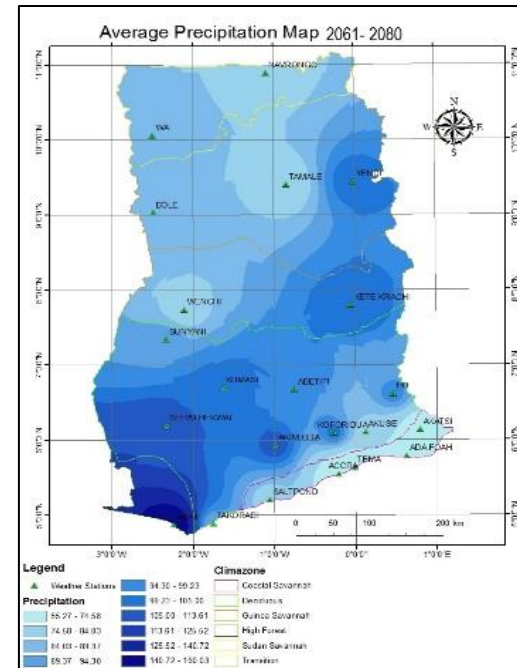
Average Precipitation Map 2061- 2080

N
W E
S

NAVRONGO
WA
TAMALE
YENDI
BOLE
WENCHI
KETE KRACHI
SUNYANI
KUMASI
ADETIFI
HO
AKATSI
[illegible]
AKIM ODA
KOFORIDUA
AKUSE
ADA FOAH
ACCRA
TEMA
SALTPOND
TAKORADI
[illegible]

0 50 100 200 km

3°0'0"W 2°0'0"W 1°0'0"W 0°0'0" 1°0'0"E

11°0'0"N
10°0'0"N
9°0'0"N
8°0'0"N
7°0'0"N
6°0'0"N
5°0'0"N

Legend
Weather Stations
Precipitation
55.27 - 74.58
74.58 - 84.03
84.03 - 89.37
89.37 - 94.30
94.30 - 99.23
99.23 - 105.00
105.00 - 113.61
113.61 - 125.52
125.52 - 140.72
140.72 - 158.53

Climazone
Coastal Savannah
Deciduous
Guinea Savannah
High Forest
Sudan Savannah
Transition